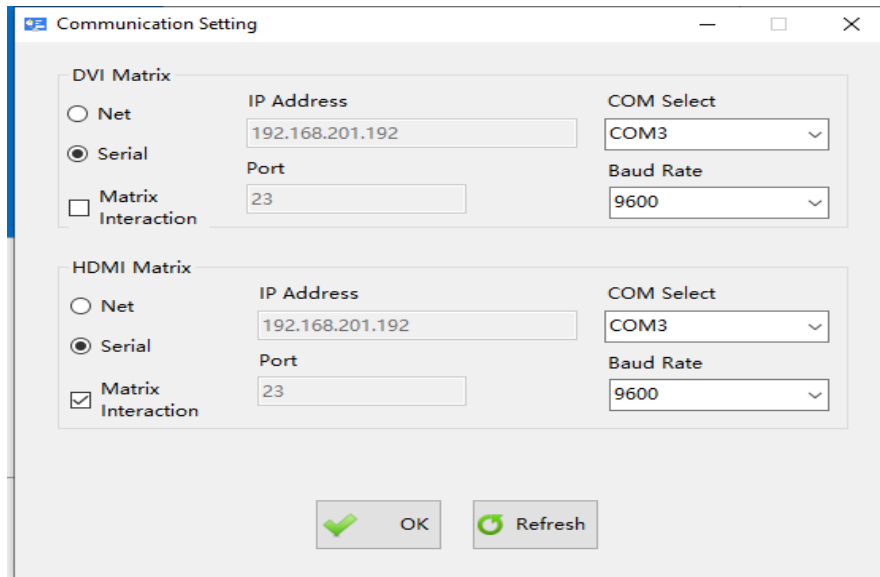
Communication Setting

DVI Matrix

Net

Serial

Matrix Interaction

IP Address

192.168.201.192

Port

23

COM Select

COM3

Baud Rate

9600

HDMI Matrix

Net

Serial

Matrix Interaction

IP Address

192.168.201.192

Port

23

COM Select

COM3

Baud Rate

9600

OK

Refresh